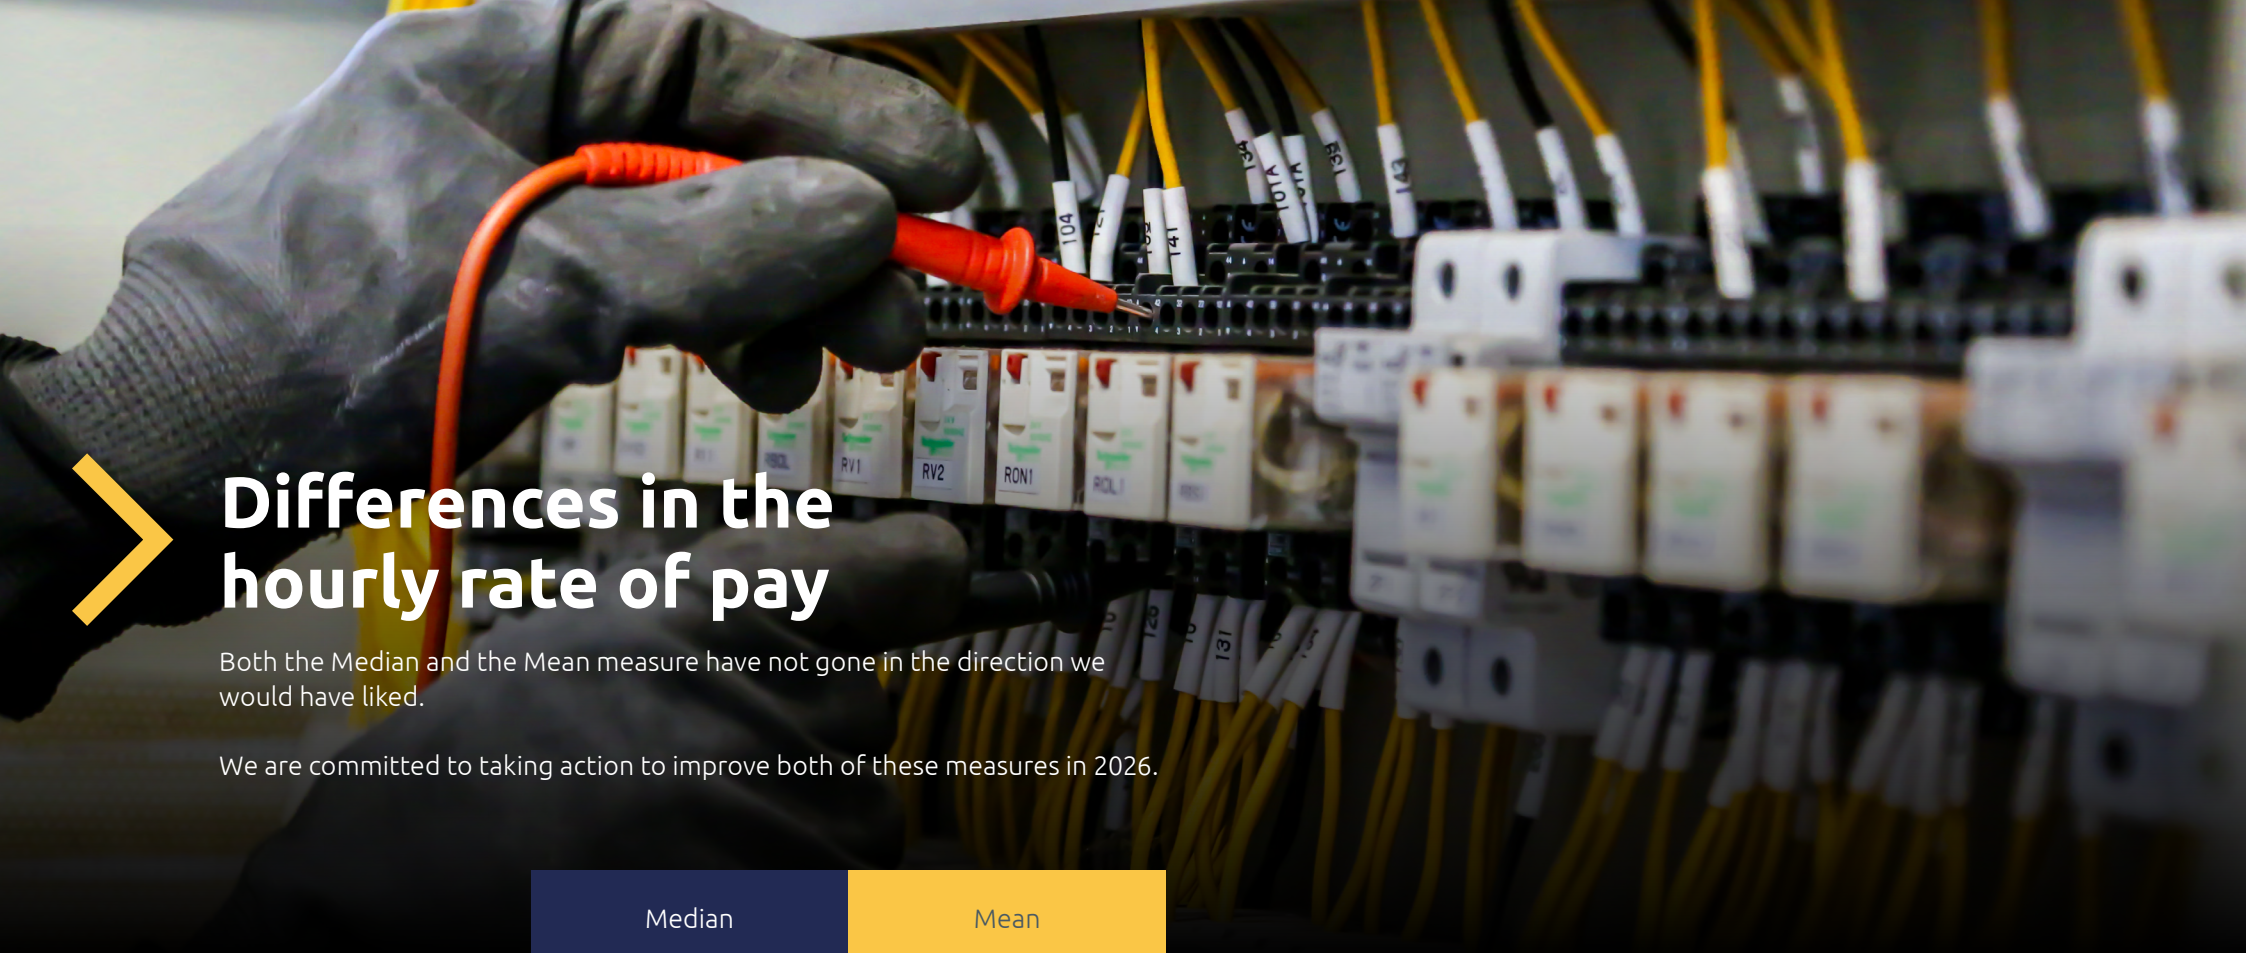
Differences in the hourly rate of pay

Both the Median and the Mean measure have not gone in the direction we would have liked.

We are committed to taking action to improve both of these measures in 2026.

Median

Mean